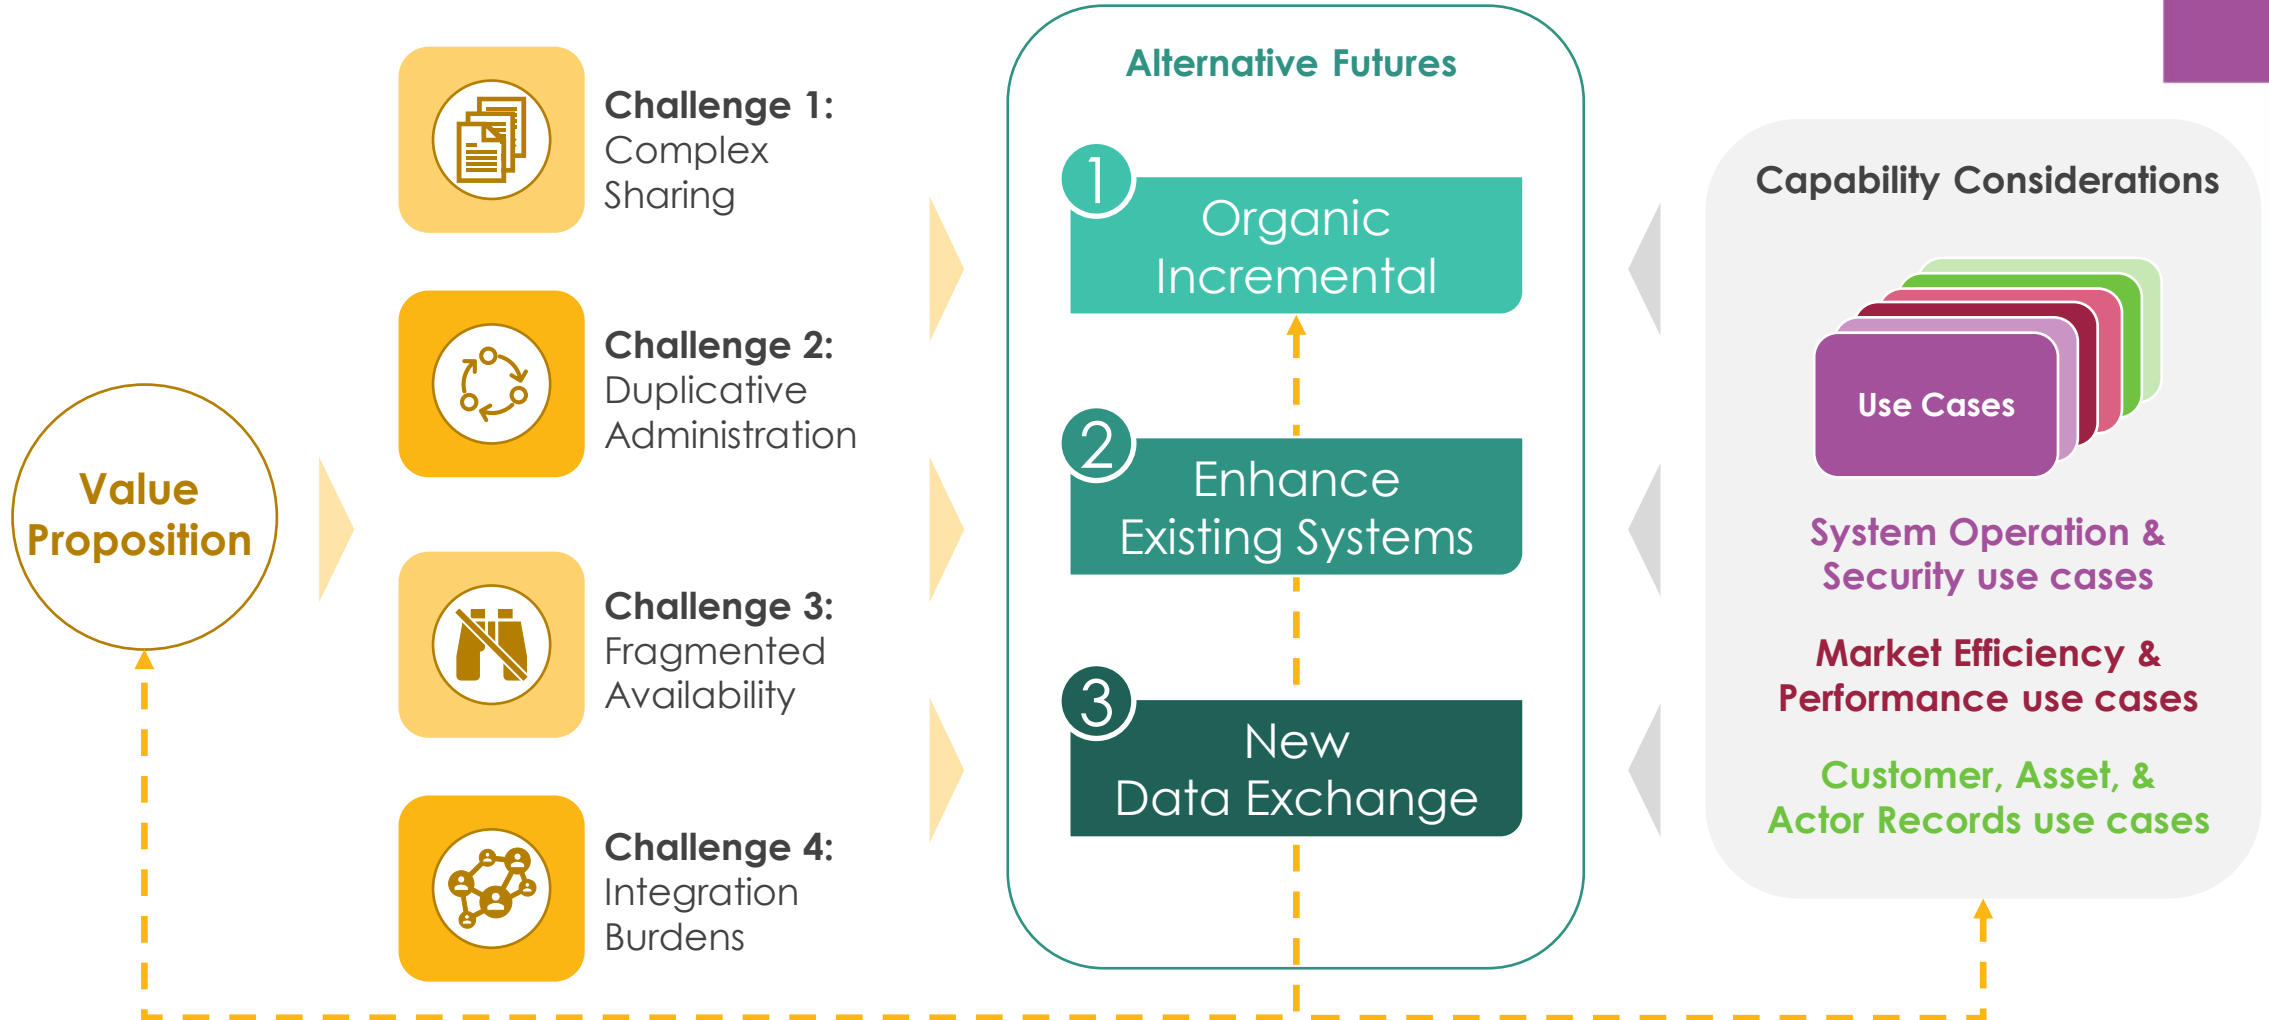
Value Proposition

Challenge 1: Complex Sharing

Challenge 2: Duplicative Administration

Challenge 3: Fragmented Availability

Challenge 4: Integration Burdens

Alternative Futures

1 Organic Incremental

2 Enhance Existing Systems

3 New Data Exchange

Capability Considerations

Use Cases

System Operation & Security use cases

Market Efficiency & Performance use cases

Customer, Asset, & Actor Records use cases